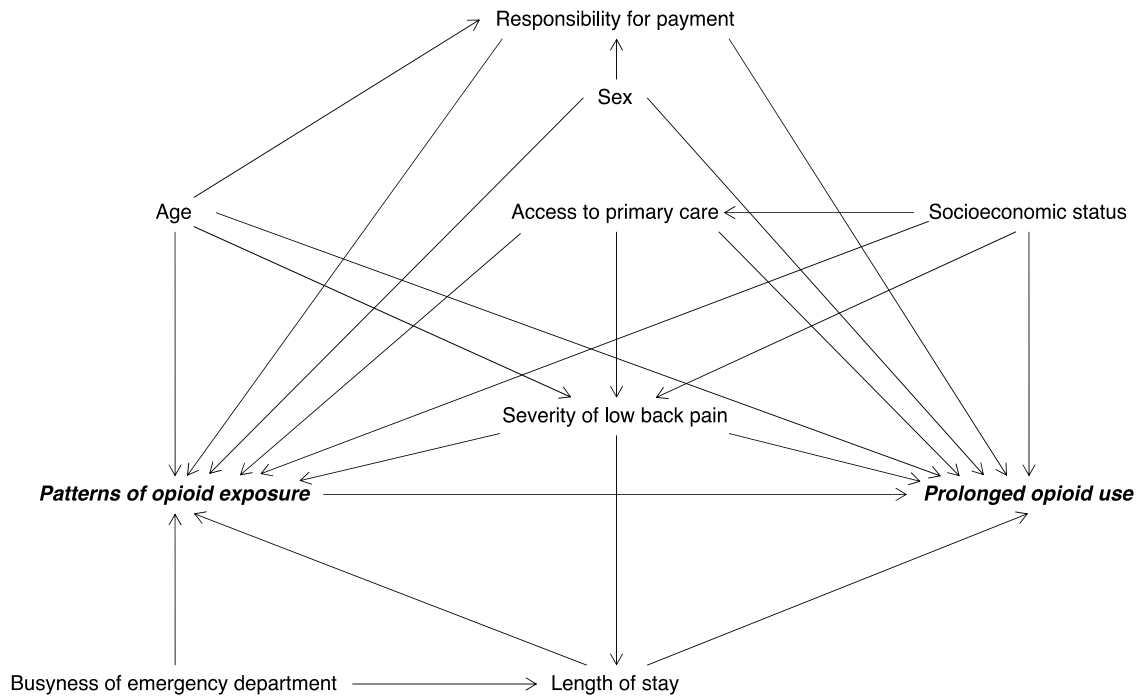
Responsibility for payment

Sex

Age

Access to primary care

Socioeconomic status

Severity of low back pain

***Patterns of opioid exposure***

***Prolonged opioid use***

Busyness of emergency department

Length of stay